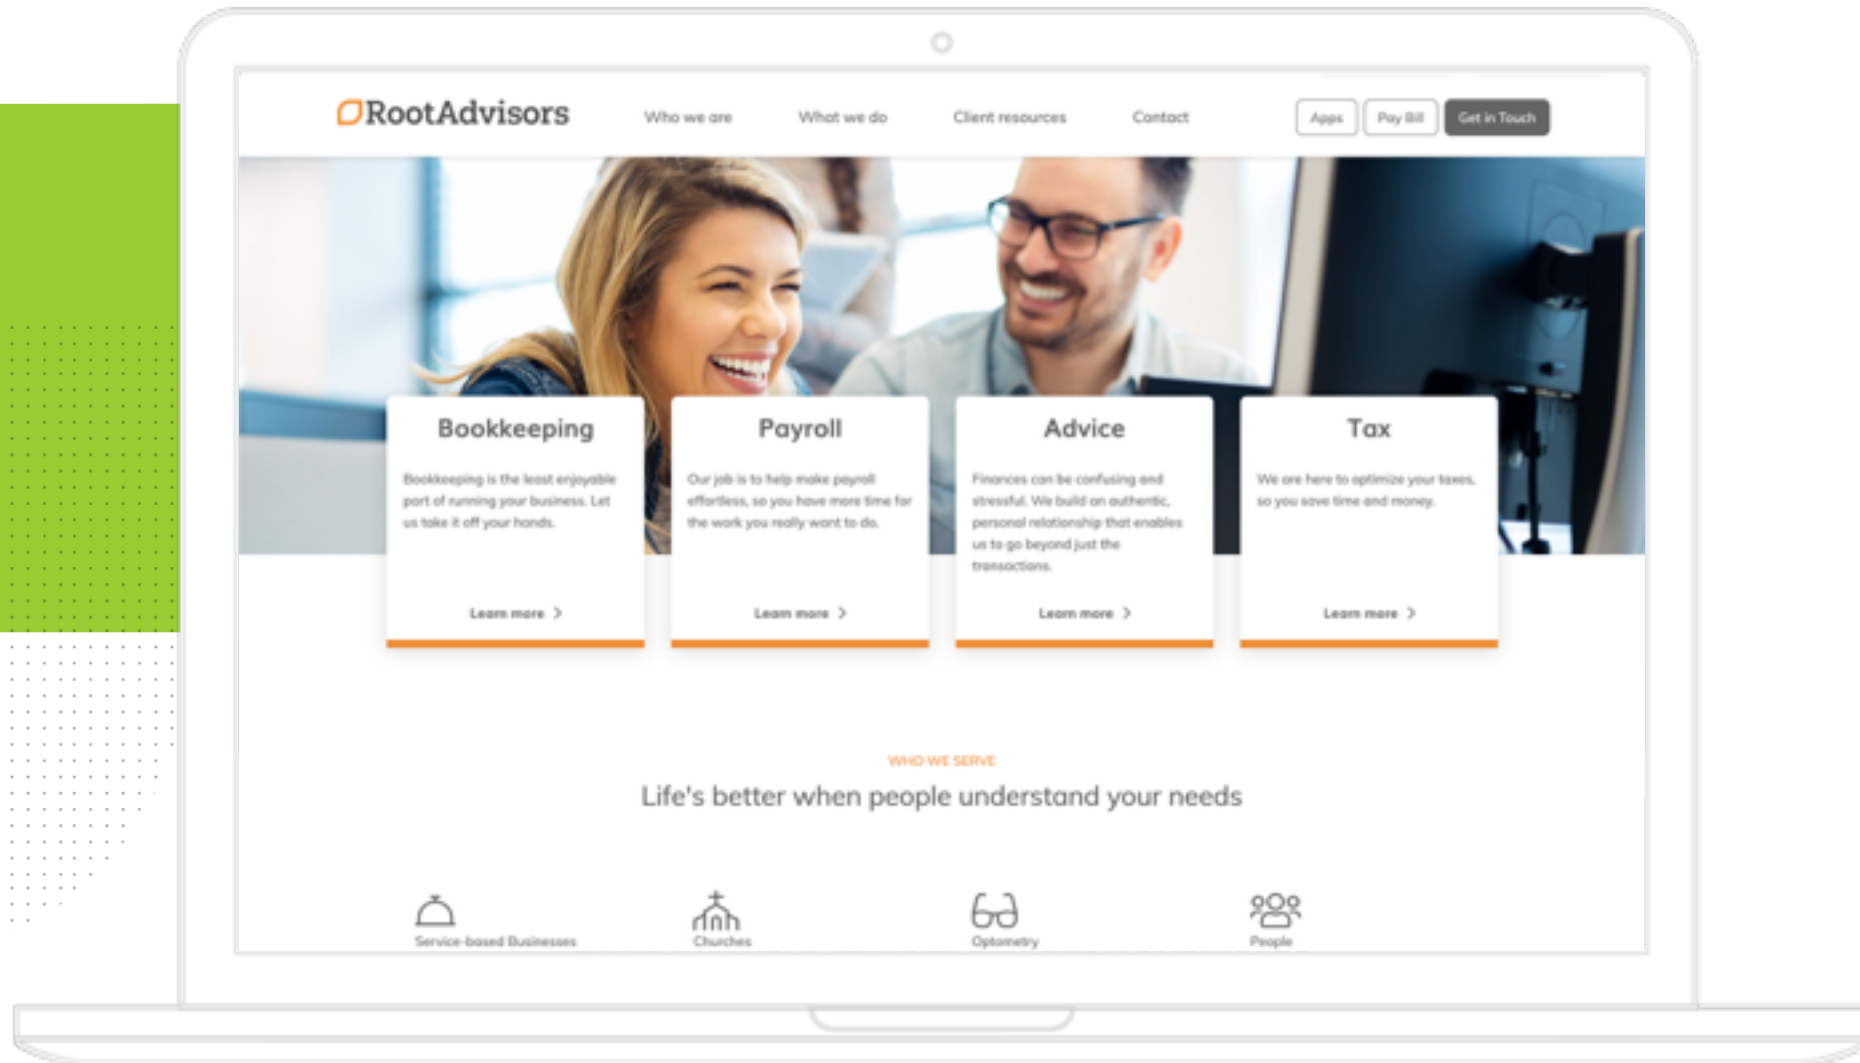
RootAdvisors

Who we are What we do Client resources Contact

Apps Pay Bill Get in Touch

Bookkeeping

Bookkeeping is the least enjoyable part of running your business. Let us take it off your hands.

Learn more

Payroll

Our job is to help make payroll effortless, so you have more time for the work you really want to do.

Learn more

Advice

Finances can be confusing and stressful. We build an authentic, personal relationship that enables us to go beyond just the transactions.

Learn more

Tax

We are here to optimize your taxes, so you save time and money.

Learn more

WHO WE SERVE

Life's better when people understand your needs

Service-based Businesses

Churches

Optometry

People